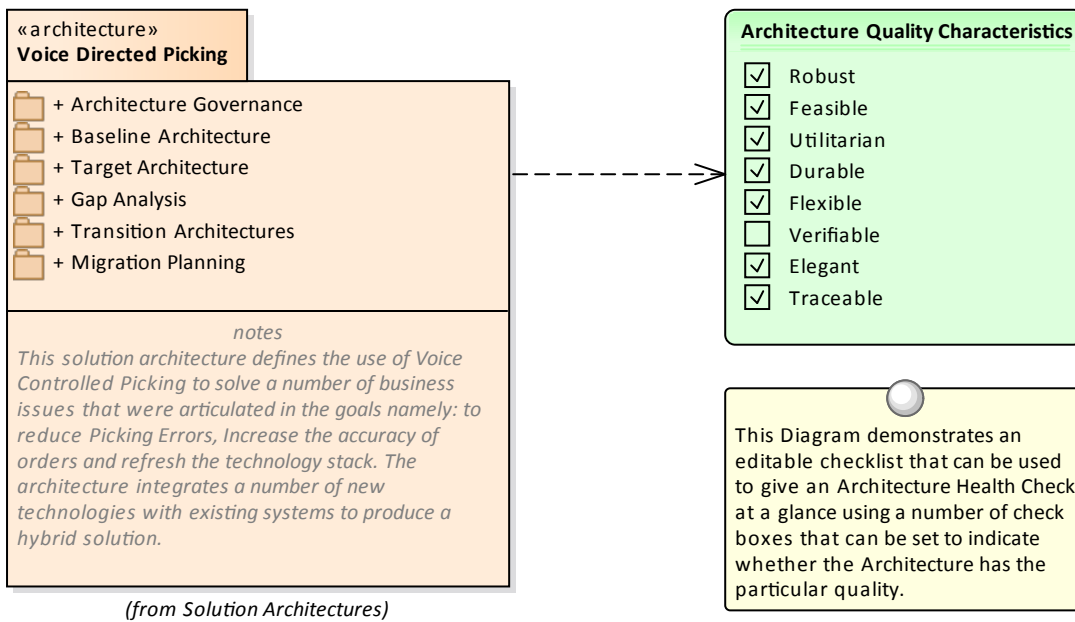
«architecture»
Voice Directed Picking

+ Architecture Governance
+ Baseline Architecture
+ Target Architecture
+ Gap Analysis
+ Transition Architectures
+ Migration Planning

notes
This solution architecture defines the use of Voice Controlled Picking to solve a number of business issues that were articulated in the goals namely: to reduce Picking Errors, Increase the accuracy of orders and refresh the technology stack. The architecture integrates a number of new technologies with existing systems to produce a hybrid solution.

(from Solution Architectures)

Architecture Quality Characteristics
☑ Robust
☑ Feasible
☑ Utilitarian
☑ Durable
☑ Flexible
☐ Verifiable
☑ Elegant
☑ Traceable

This Diagram demonstrates an editable checklist that can be used to give an Architecture Health Check at a glance using a number of check boxes that can be set to indicate whether the Architecture has the particular quality.